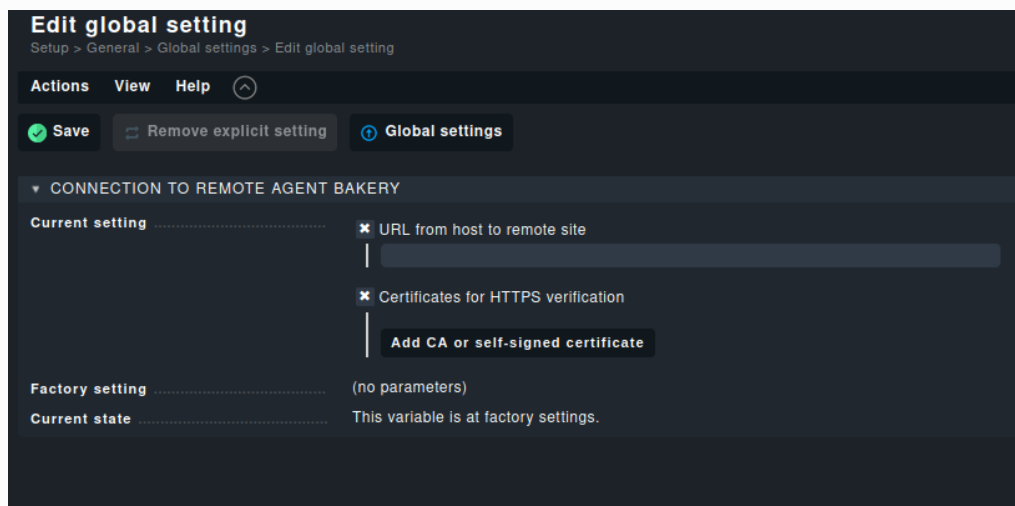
Edit global setting
Setup > General > Global settings > Edit global setting

Actions View Help

Save Remove explicit setting Global settings

CONNECTION TO REMOTE AGENT BAKERY

Current setting
URL from host to remote site
Certificates for HTTPS verification
Add CA or self-signed certificate

Factory setting (no parameters)
Current state This variable is at factory settings.